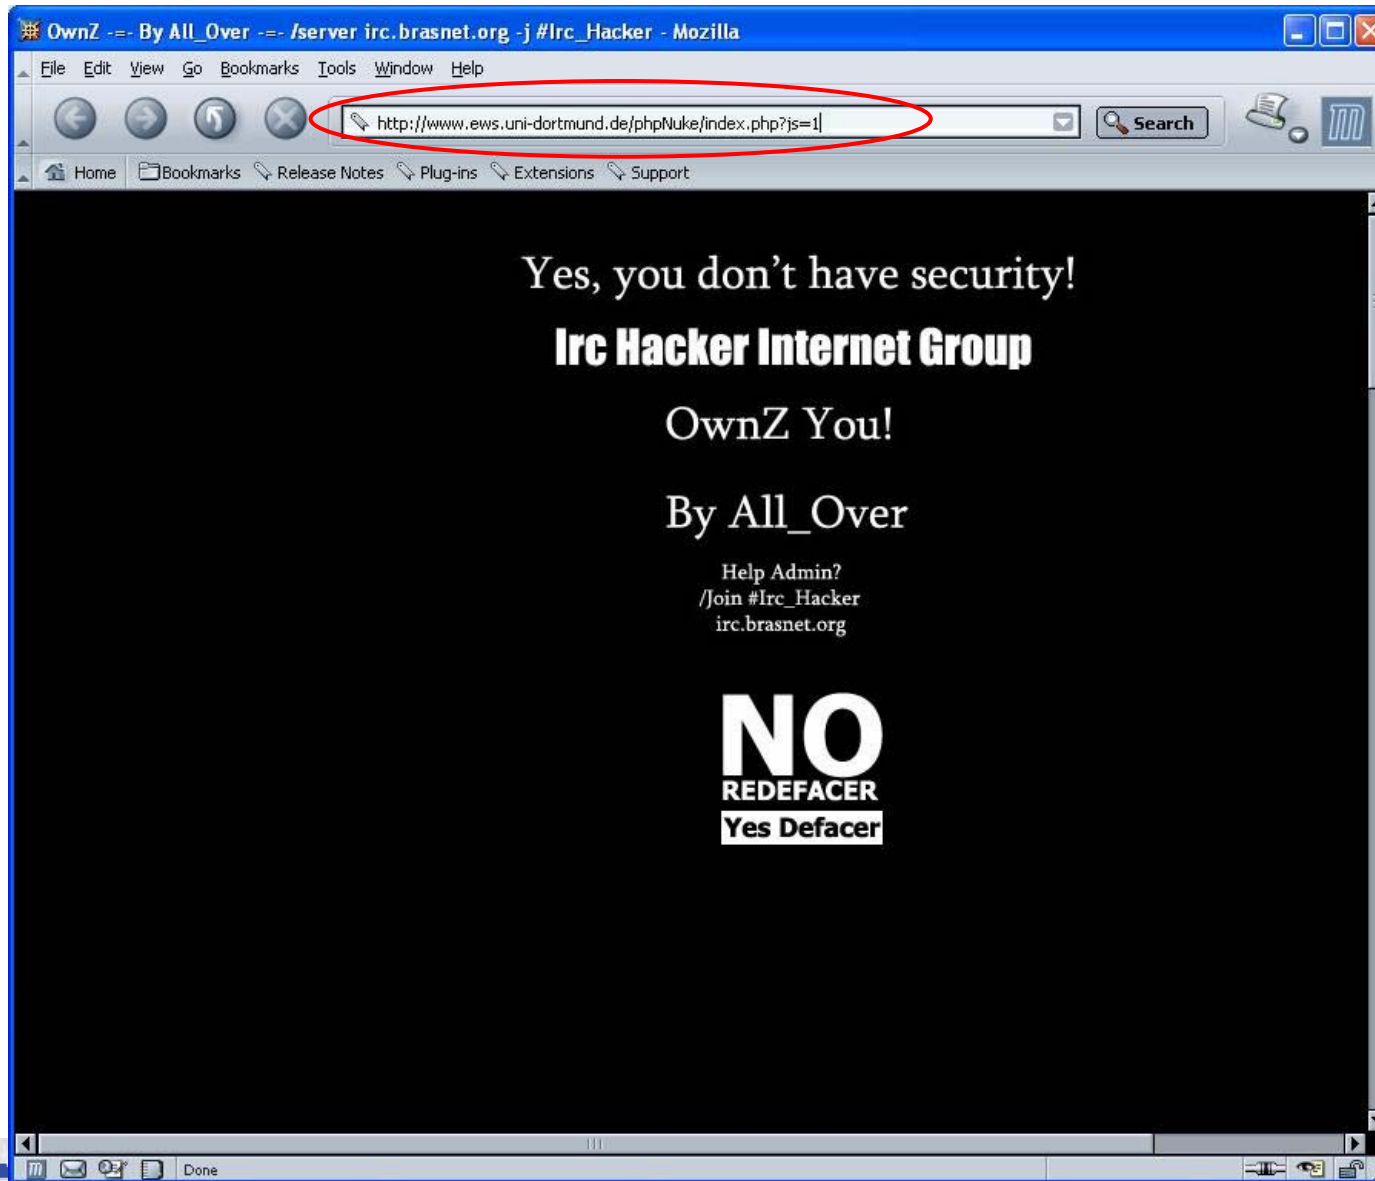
OwnZ -=- By All_Over -=- /server irc.brasnet.org -j #Irc_Hacker - Mozilla

File Edit View Go Bookmarks Tools Window Help

http://www.ews.uni-dortmund.de/phpNuke/index.php?js=1

Search

Home Bookmarks Release Notes Plug-ins Extensions Support

Yes, you don’t have security!

Irc Hacker Internet Group

OwnZ You!

By All_Over

Help Admin?
/Join #Irc_Hacker
irc.brasnet.org

NO
REDEFACER
Yes Defacer

Done